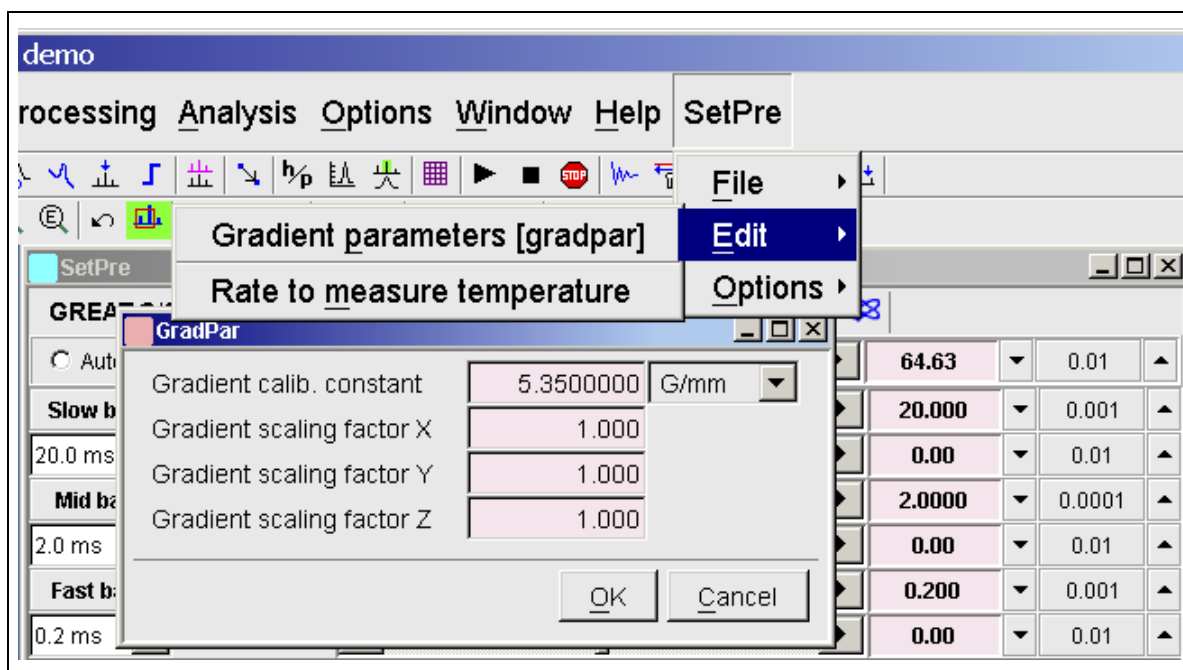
demo

rocessing Analysis Options Window Help SetPre

File
Edit
Options

Gradient parameters [gradpar]
Rate to measure temperature

SetPre

GREA

GradPar

Auto

Slow b

20.0 ms

Mid ba

2.0 ms

Fast b

0.2 ms

Gradient calib. constant 5.3500000 G/mm
Gradient scaling factor X 1.000
Gradient scaling factor Y 1.000
Gradient scaling factor Z 1.000

OK Cancel

| 64.63 | 0.01 |
|---|---|
| 20.000 | 0.001 |
| 0.00 | 0.01 |
| 2.0000 | 0.0001 |
| 0.00 | 0.01 |
| 0.200 | 0.001 |
| 0.00 | 0.01 |